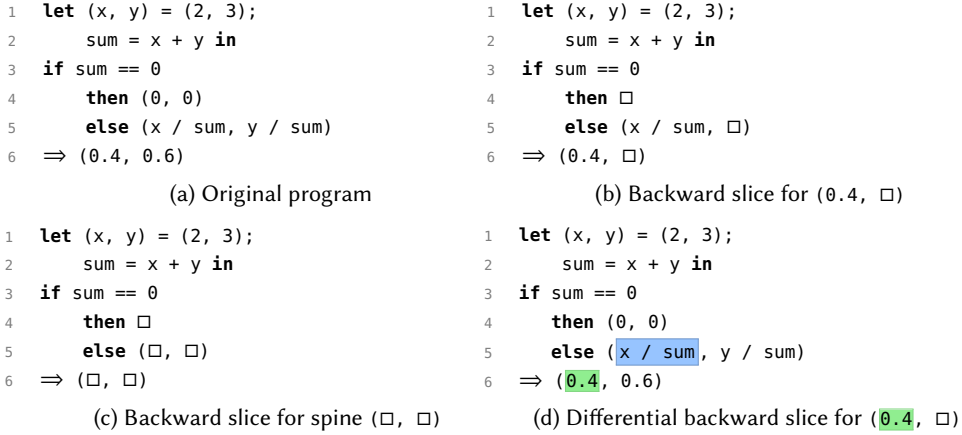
1 **let** (x, y) = (2, 3);
2 sum = x + y **in**
3 **if** sum == 0
4 **then** (0, 0)
5 **else** (x / sum, y / sum)
6 $\Rightarrow$ (0.4, 0.6)

(a) Original program

1 **let** (x, y) = (2, 3);
2 sum = x + y **in**
3 **if** sum == 0
4 **then** □
5 **else** (x / sum, □)
6 $\Rightarrow$ (0.4, □)

(b) Backward slice for (0.4, □)

1 **let** (x, y) = (2, 3);
2 sum = x + y **in**
3 **if** sum == 0
4 **then** □
5 **else** (□, □)
6 $\Rightarrow$ (□, □)

(c) Backward slice for spine (□, □)

1 **let** (x, y) = (2, 3);
2 sum = x + y **in**
3 **if** sum == 0
4 **then** (0, 0)
5 **else** (x / sum, y / sum)
6 $\Rightarrow$ (0.4, 0.6)

(d) Differential backward slice for (0.4, □)